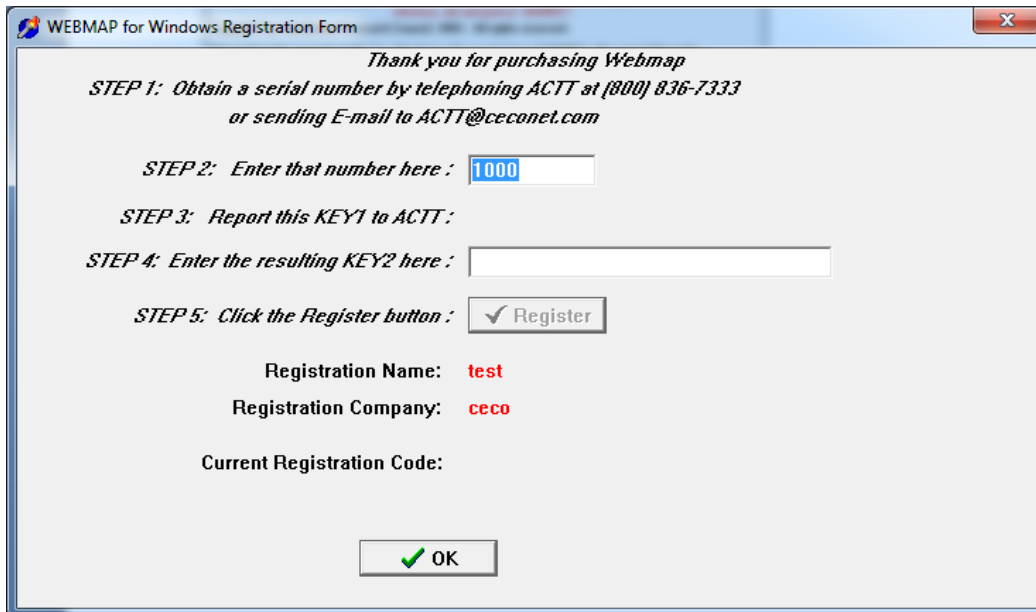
WEBMAP for Windows Registration Form

Thank you for purchasing Webmap

STEP 1: Obtain a serial number by telephoning ACTT at (800) 836-7333 or sending E-mail to ACTT@ceconet.com

STEP 2: Enter that number here : 1000

STEP 3: Report this KEY1 to ACTT :

STEP 4: Enter the resulting KEY2 here :

STEP 5: Click the Register button : Register

Registration Name: test

Registration Company: ceco

Current Registration Code:

OK